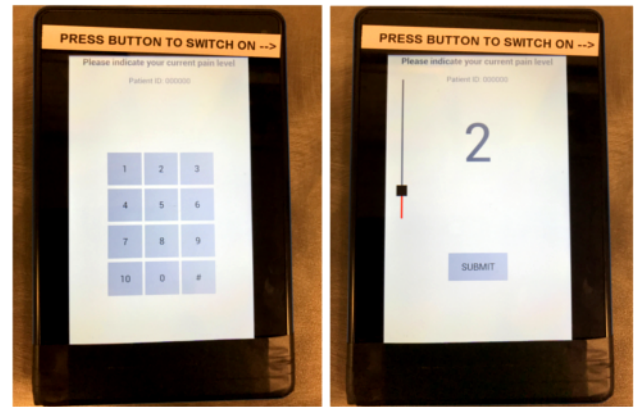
PRESS BUTTON TO SWITCH ON -->

Please indicate your current pain level

Patient ID: 000000

| 1 | 2 | 3 |
|---|---|---|
| 4 | 5 | 6 |
| 7 | 8 | 9 |
| 10 | 0 | # |

PRESS BUTTON TO SWITCH ON -->

Please indicate your current pain level

Patient ID: 000000

2

SUBMIT